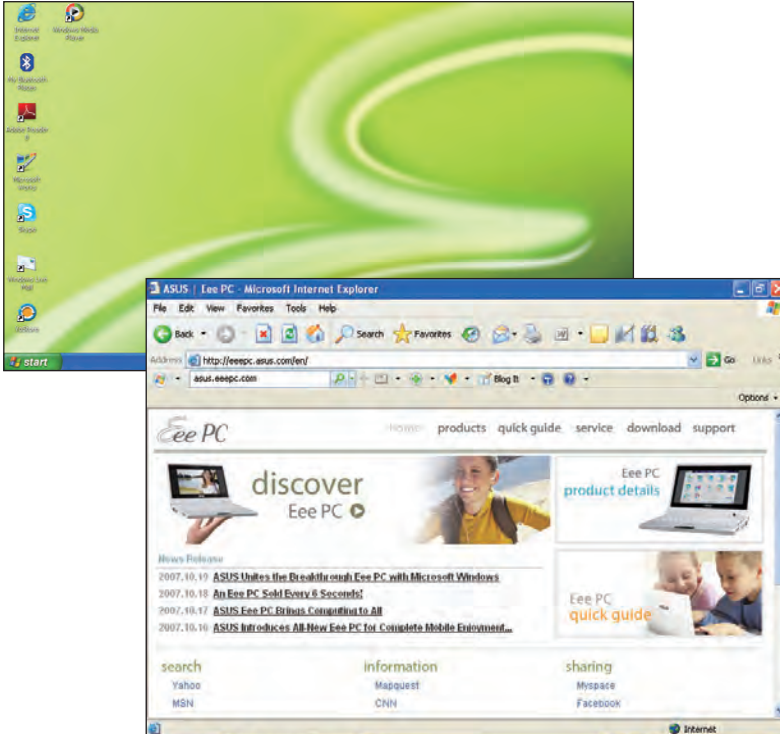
Internet Explorer
Windows Media Player
My Bluetooth Places
Adobe Reader 8
Microsoft Works
Skype
Windows Live Mail
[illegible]
start

ASUS | Eee PC - Microsoft Internet Explorer
File Edit View Favorites Tools Help
Back Search Favorites
Address http://eeepc.asus.com/en/ Go Links
asus.eeepc.com Blog It
Options

Eee PC
Home products quick guide service download support

discover
Eee PC

Eee PC
product details

News Release
2007.10.19 ASUS Unites the Breakthrough Eee PC with Microsoft Windows
2007.10.18 An Eee PC Sold Every 6 Seconds!
2007.10.17 ASUS Eee PC Brings Computing to All
2007.10.16 ASUS Introduces All-New Eee PC for Complete Mobile Enjoyment...

Eee PC
quick guide

search
Yahoo
MSN

information
Mapquest
CNN

sharing
Myspace
Facebook

Internet